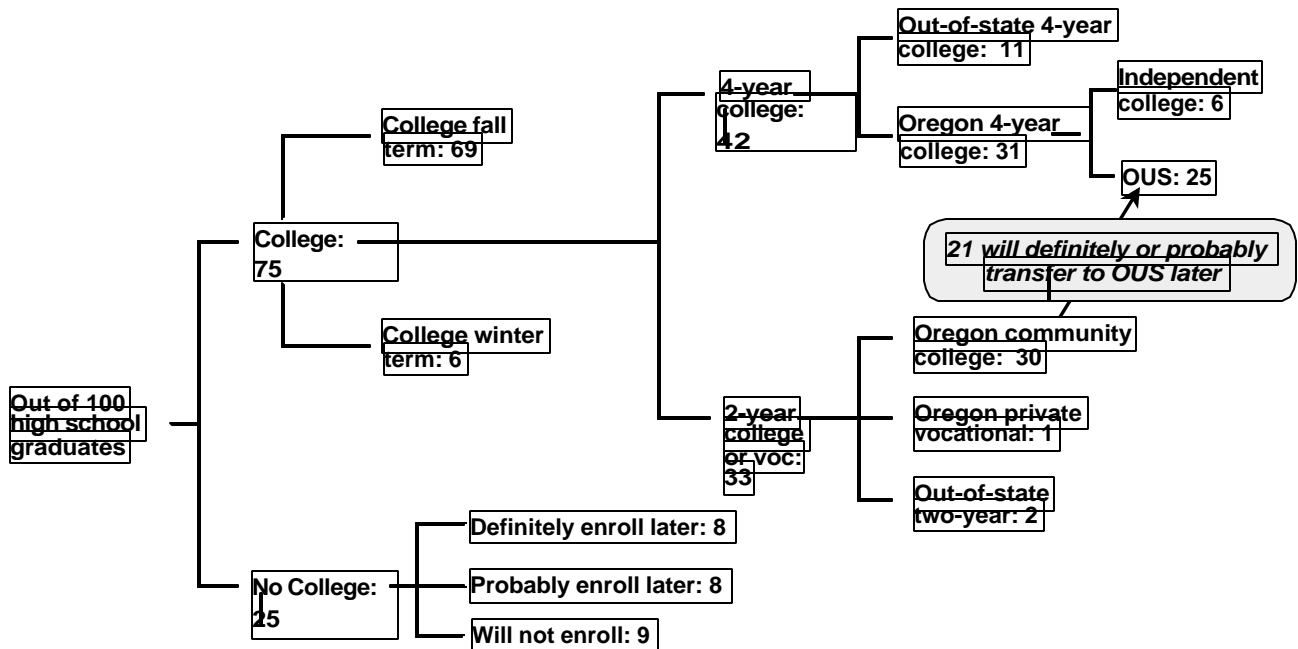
Out of 100 high school graduates

College: 75

College fall term: 69

College winter term: 6

4-year college: 42

Out-of-state 4-year college: 11

Oregon 4-year college: 31

Independent college: 6

OUS: 25

21 will definitely or probably transfer to OUS later

2-year college or voc: 33

Oregon community college: 30

Oregon private vocational: 1

Out-of-state two-year: 2

No College: 25

Definitely enroll later: 8

Probably enroll later: 8

Will not enroll: 9